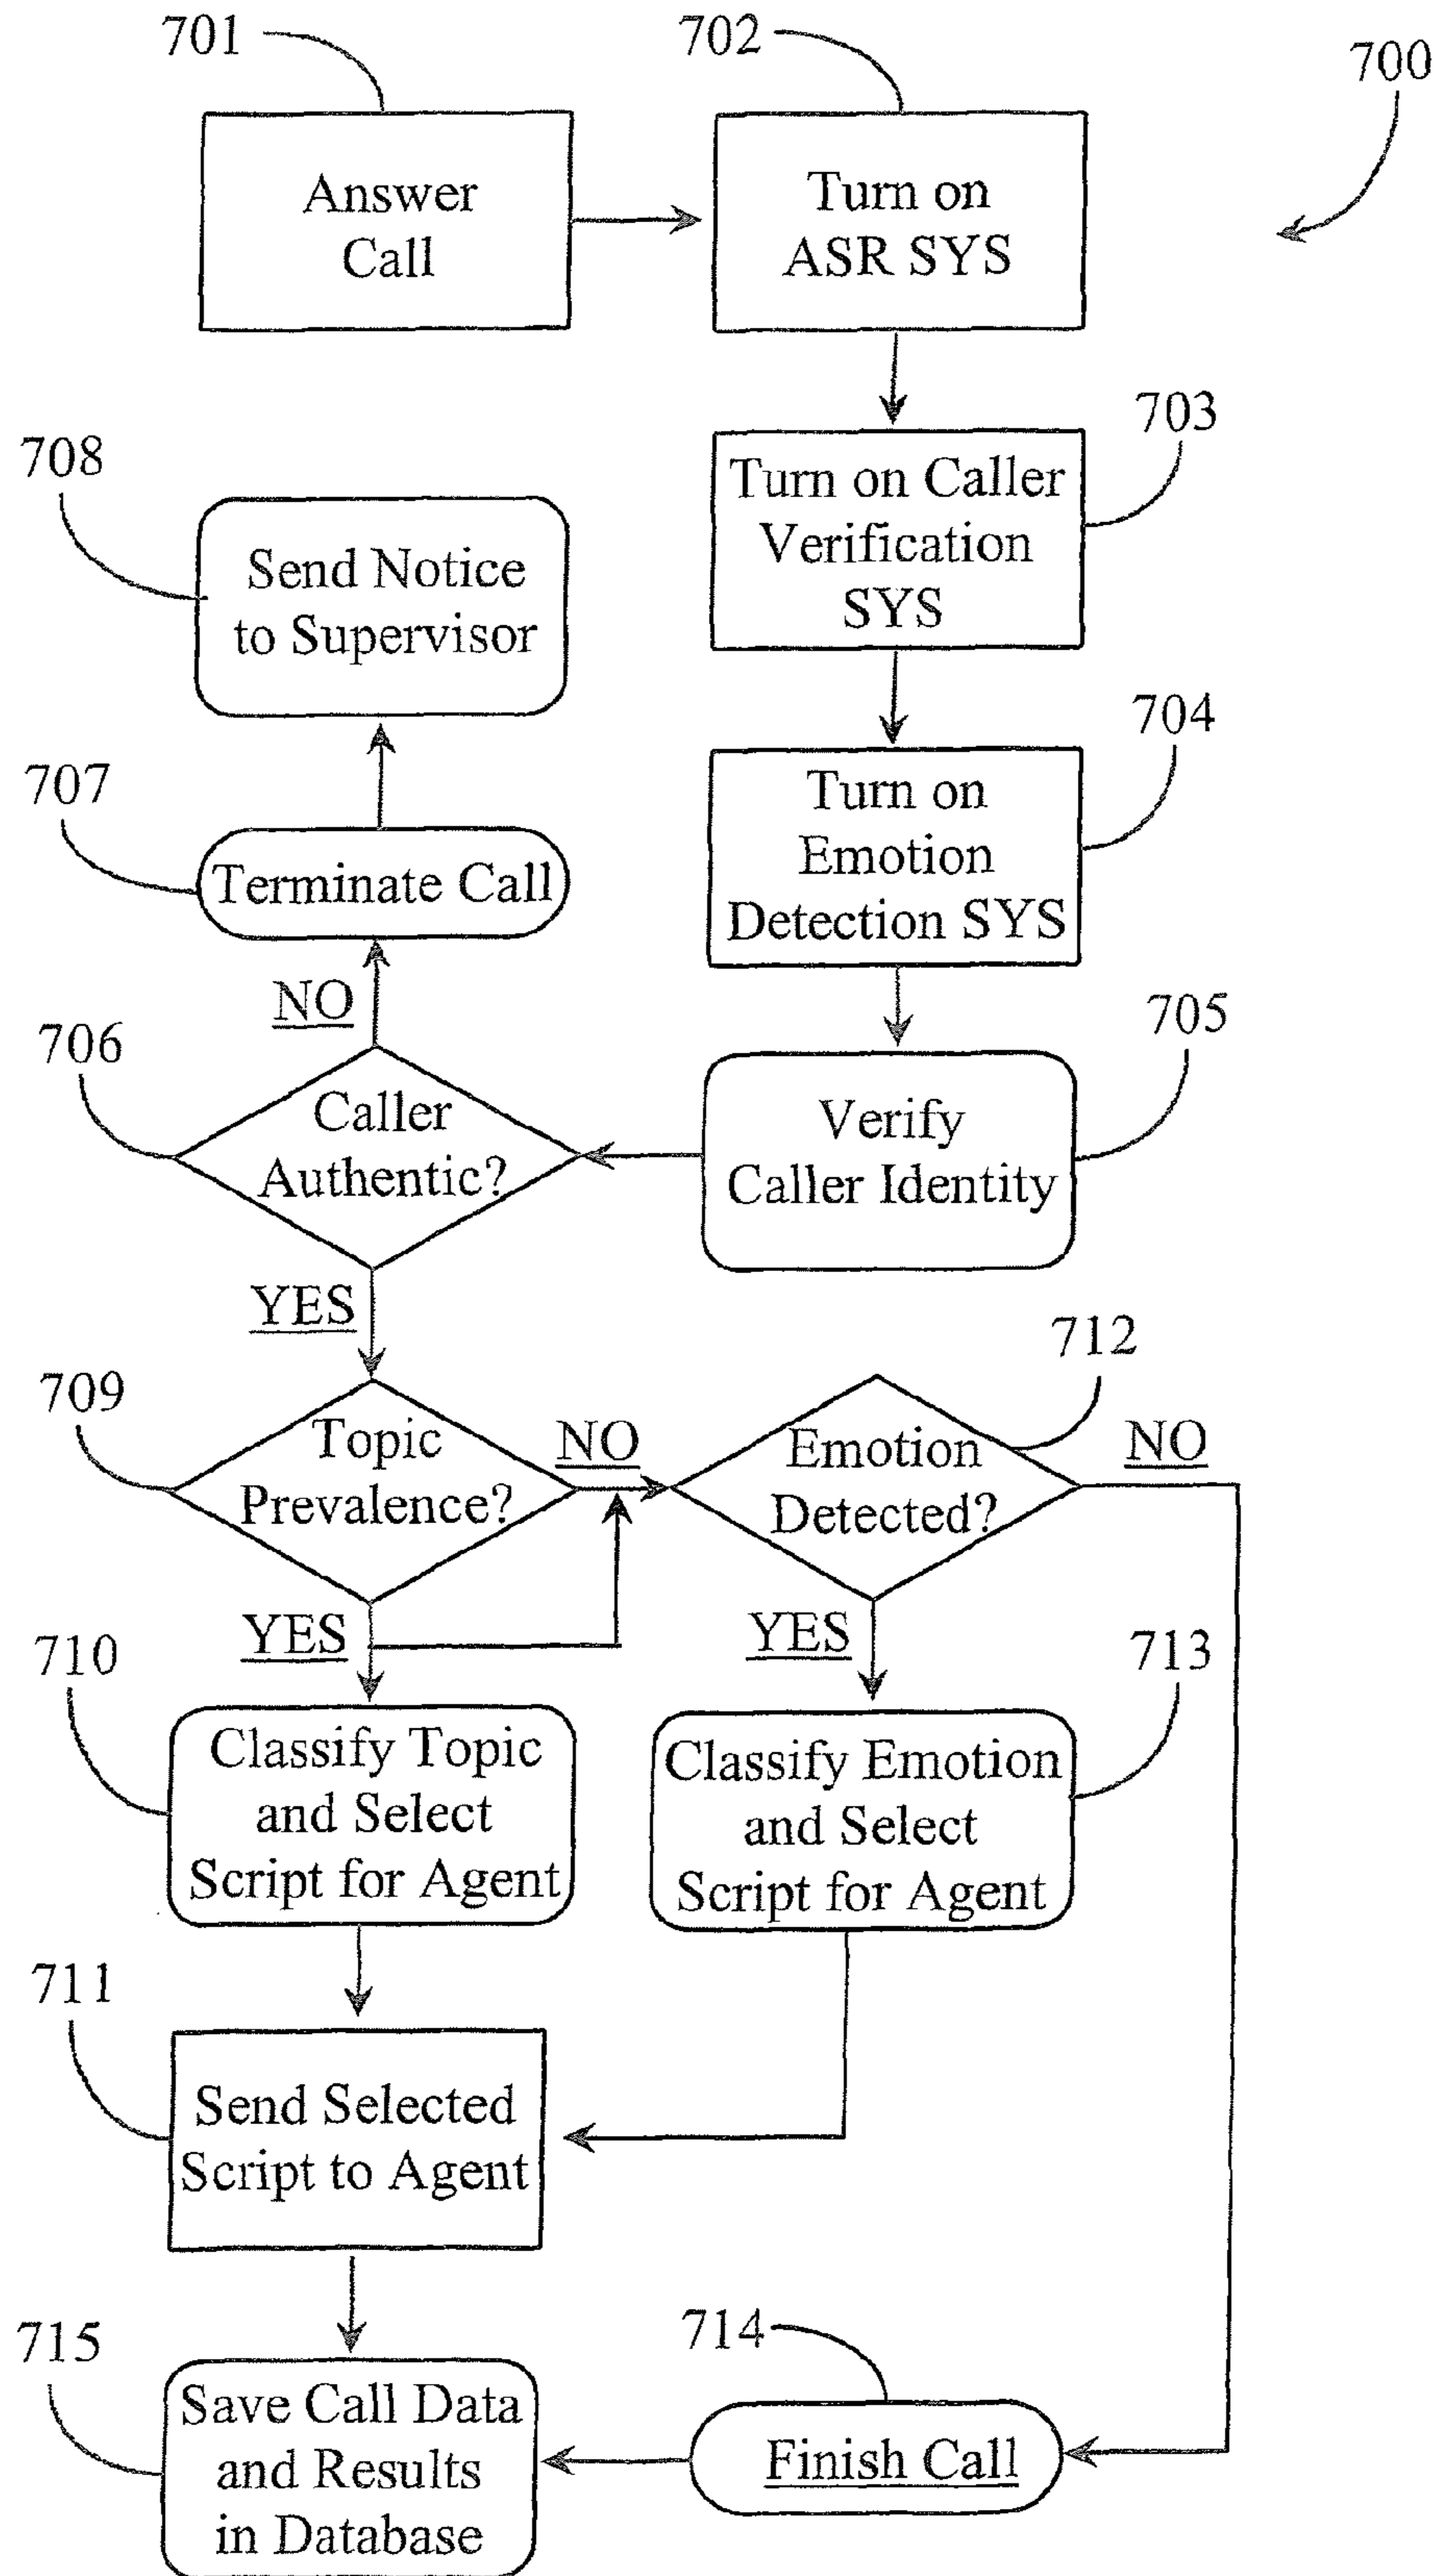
701

702

700

Answer Call

Turn on ASR SYS

703

Turn on Caller Verification SYS

708

Send Notice to Supervisor

704

Turn on Emotion Detection SYS

707

Terminate Call

NO

705

706

Caller Authentic?

Verify Caller Identity

YES

712

709

Topic Prevalence?

NO

Emotion Detected?

NO

YES

YES

710

713

Classify Topic and Select Script for Agent

Classify Emotion and Select Script for Agent

711

Send Selected Script to Agent

715

714

Save Call Data and Results in Database

Finish Call